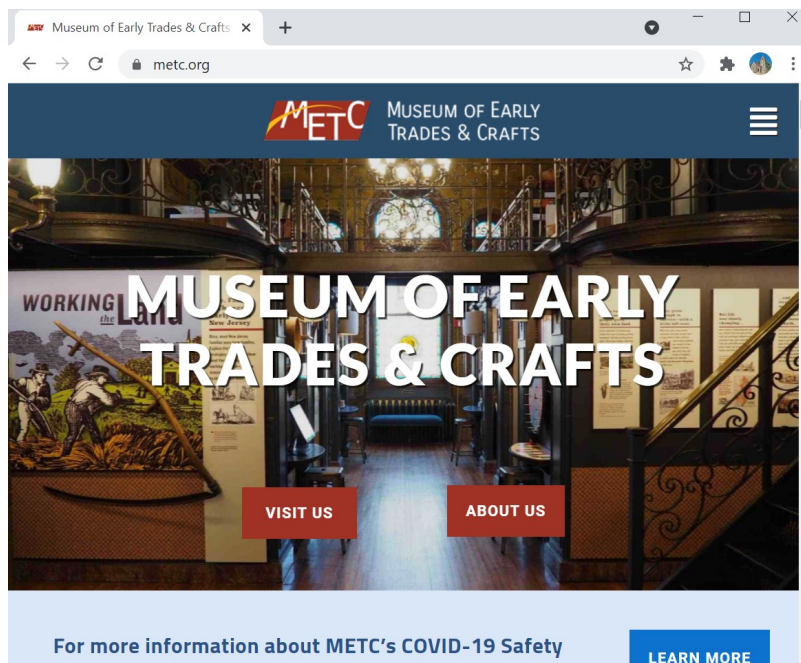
Museum of Early Trades & Crafts ×

metc.org

METC MUSEUM OF EARLY TRADES & CRAFTS

WORKING the Land

New Jersey

MUSEUM OF EARLY TRADES & CRAFTS

VISIT US

ABOUT US

For more information about METC's COVID-19 Safety

LEARN MORE